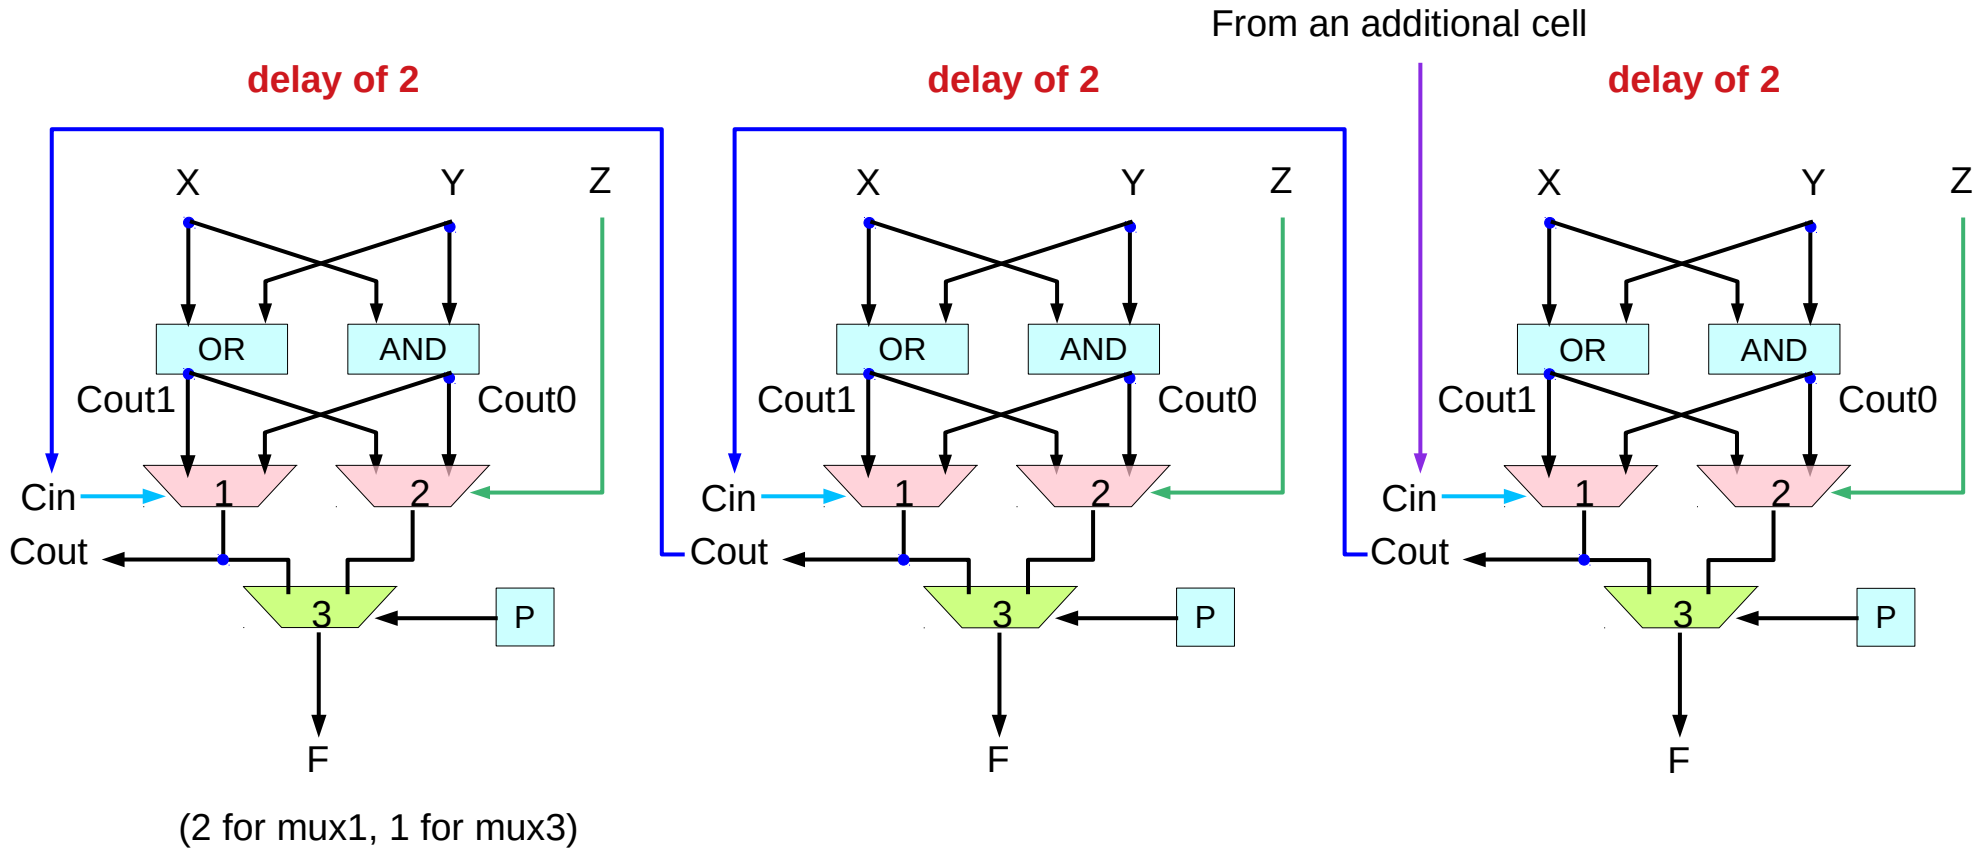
From an additional cell

delay of 2

X Y Z

OR AND

Cout1 Cout0

Cin 1 2

Cout

3 P

F

(2 for mux1, 1 for mux3)

delay of 2

X Y Z

OR AND

Cout1 Cout0

Cin 1 2

Cout

3 P

F

delay of 2

X Y Z

OR AND

Cout1 Cout0

Cin 1 2

Cout

3 P

F